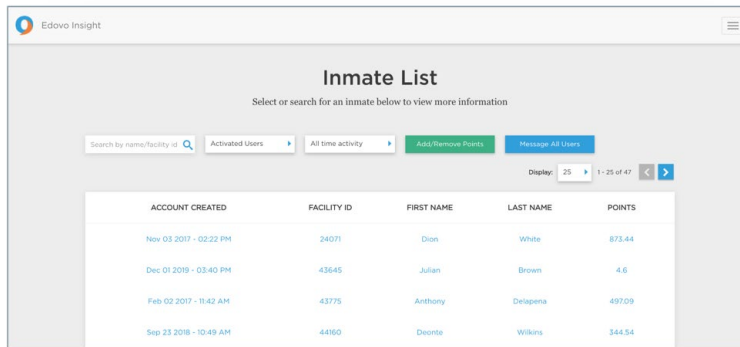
Edovo Insight

Inmate List

Select or search for an inmate below to view more information

Search by name/facility id

Activated Users

All time activity

Add/Remove Points

Message All Users

Display: 25 1 - 25 of 47

| ACCOUNT CREATED | FACILITY ID | FIRST NAME | LAST NAME | POINTS |
|---|---|---|---|---|
| Nov 03 2017 - 02:22 PM | 24071 | Dion | White | 873.44 |
| Dec 01 2019 - 03:40 PM | 43645 | Julian | Brown | 4.6 |
| Feb 02 2017 - 11:42 AM | 43775 | Anthony | Delapena | 497.09 |
| Sep 23 2018 - 10:49 AM | 44160 | Deonte | Wilkins | 344.54 |